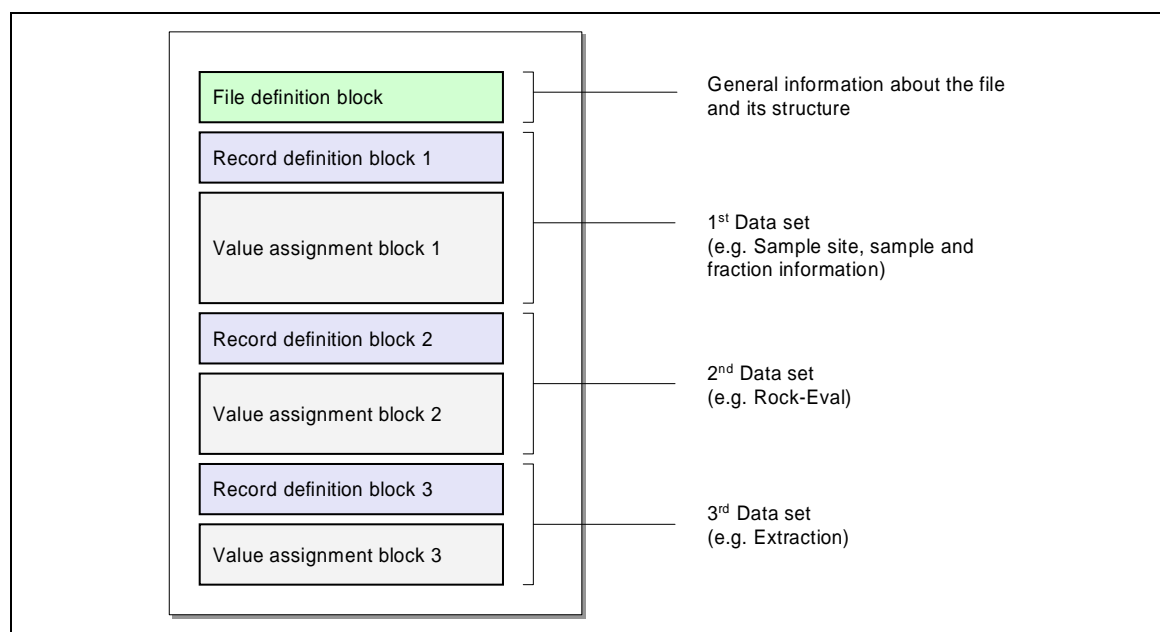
File definition block

Record definition block 1

Value assignment block 1

Record definition block 2

Value assignment block 2

Record definition block 3

Value assignment block 3

General information about the file and its structure

1$^{st}$ Data set
(e.g. Sample site, sample and fraction information)

2$^{nd}$ Data set
(e.g. Rock-Eval)

3$^{rd}$ Data set
(e.g. Extraction)